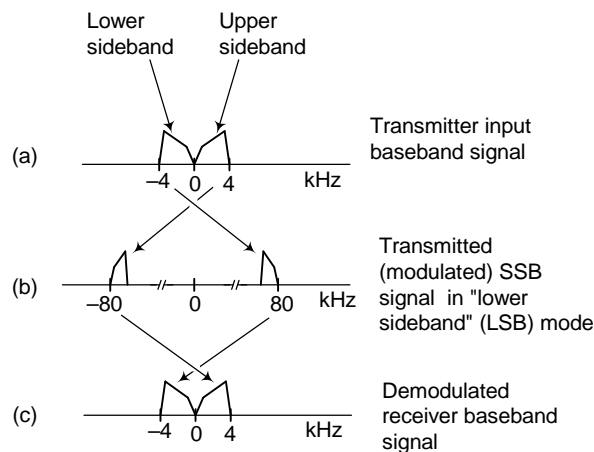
Lower sideband

Upper sideband

(a)

–4 0 4 kHz

Transmitter input baseband signal

(b)

–80 0 80 kHz

Transmitted (modulated) SSB signal in "lower sideband" (LSB) mode

(c)

–4 0 4 kHz

Demodulated receiver baseband signal